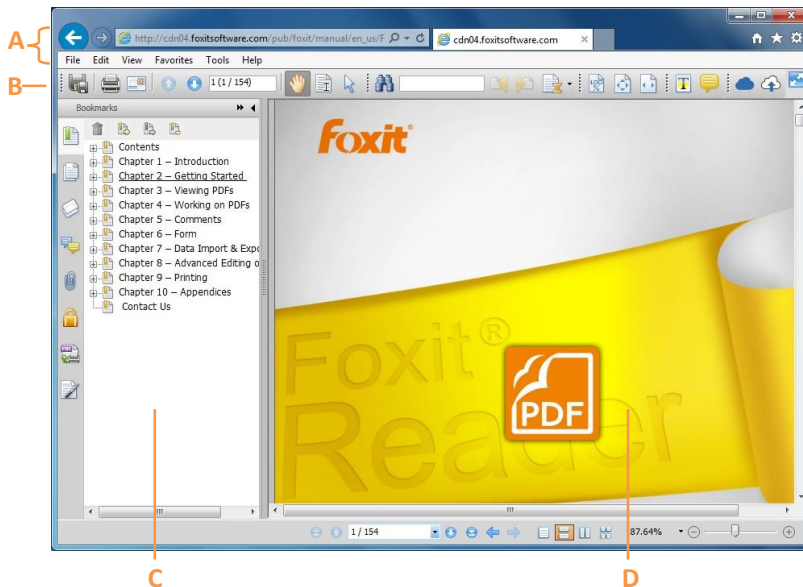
A

B

http://cdn04.foxitsoftware.com/pub/foxit/manual/en_us/F

cdn04.foxitsoftware.com

File Edit View Favorites Tools Help

1 (1 / 154)

Bookmarks

Contents
Chapter 1 – Introduction
Chapter 2 – Getting Started
Chapter 3 – Viewing PDFs
Chapter 4 – Working on PDFs
Chapter 5 – Comments
Chapter 6 – Form
Chapter 7 – Data Import & Expo
Chapter 8 – Advanced Editing o
Chapter 9 – Printing
Chapter 10 – Appendices
Contact Us

Foxit

Foxit®
Reader

PDF

1 / 154

87.64%

C

D